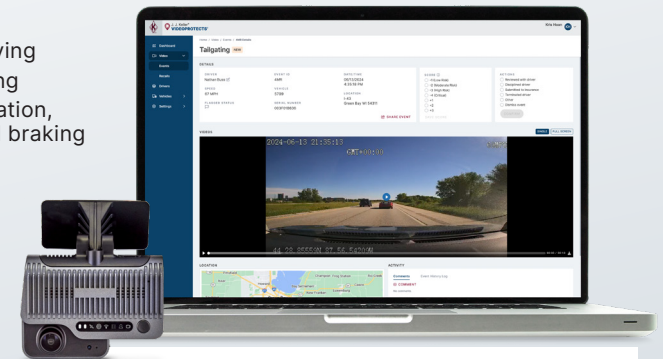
ving
ng
ation,
braking

J. J. Keller VIDEOPROTECTS

Kris Hosen

Dashboard
Video
Events
Recalls
Drivers
Vehicles
Settings

Tailgating NEW

DETAILS

DRIVER
Nathan Buss

EVENT ID
3491

DATE/TIME
06/13/2024
4:35:16 PM

SPEED
67 MPH

VEHICLE
3799

LOCATION
I-43
Green Bay WI 54301

FLAGGED STATUS

SERIAL NUMBER
003FF0B836

SHARE EVENT

SCORE

ACTIONS
Reviewed with driver
Disciplined driver
Submitted to insurance
Terminated driver
Other
Dismiss event

VIDEOS

2024-06-13 21:35:13

LOCATION

ACTIVITY
Comments
COMMENT